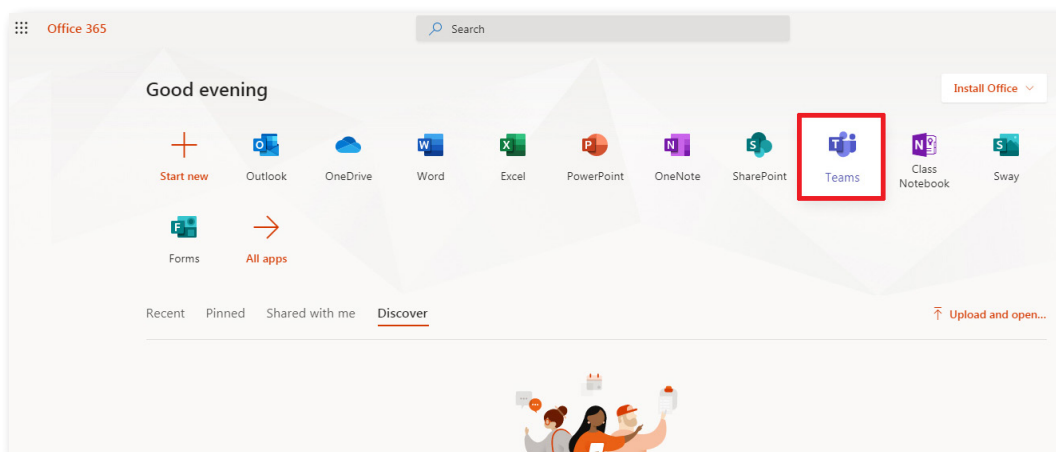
Office 365

Search

Good evening

Install Office

Start new
Outlook
OneDrive
Word
Excel
PowerPoint
OneNote
SharePoint
Teams
Class Notebook
Sway
Forms
All apps

Recent
Pinned
Shared with me
Discover

Upload and open...